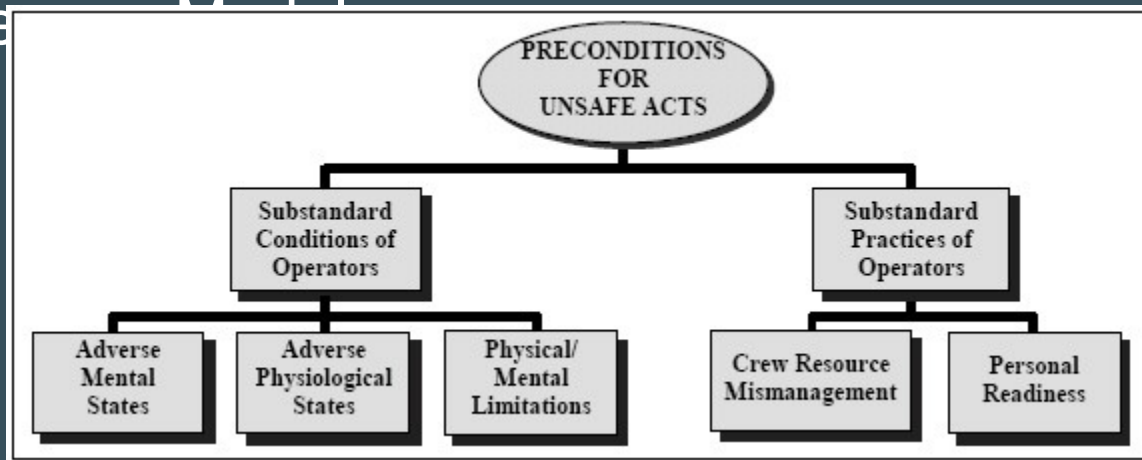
PRECONDITIONS FOR UNSAFE ACTS

Substandard Conditions of Operators

Substandard Practices of Operators

Adverse Mental States

Adverse Physiological States

Physical/ Mental Limitations

Crew Resource Mismanagement

Personal Readiness